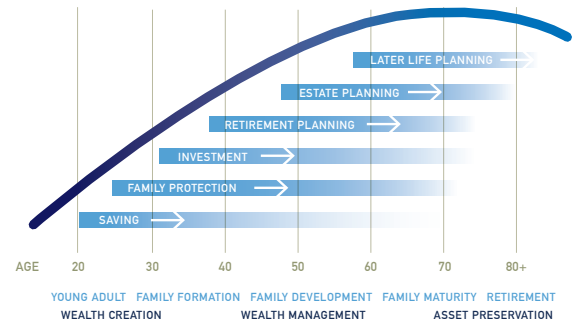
LATER LIFE PLANNING

ESTATE PLANNING

RETIREMENT PLANNING

INVESTMENT

FAMILY PROTECTION

SAVING

AGE 20 30 40 50 60 70 80+

YOUNG ADULT FAMILY FORMATION FAMILY DEVELOPMENT FAMILY MATURITY RETIREMENT

WEALTH CREATION WEALTH MANAGEMENT ASSET PRESERVATION